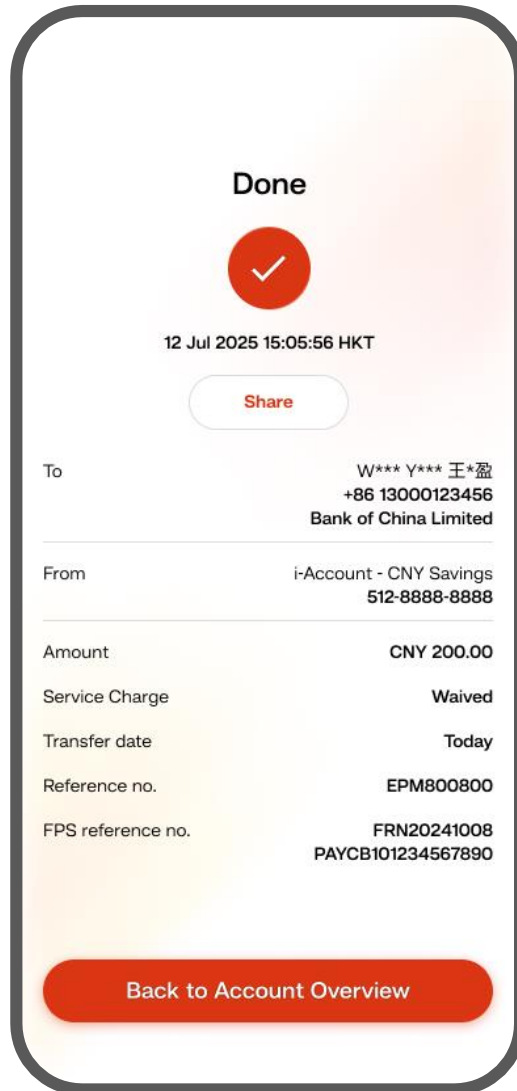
Done

12 Jul 2025 15:05:56 HKT

Share

To
W*** Y*** 王*盈
+86 13000123456
Bank of China Limited

From
i-Account - CNY Savings
512-8888-8888

Amount
CNY 200.00

Service Charge
Waived

Transfer date
Today

Reference no.
EPM800800

FPS reference no.
FRN20241008
PAYCB101234567890

Back to Account Overview